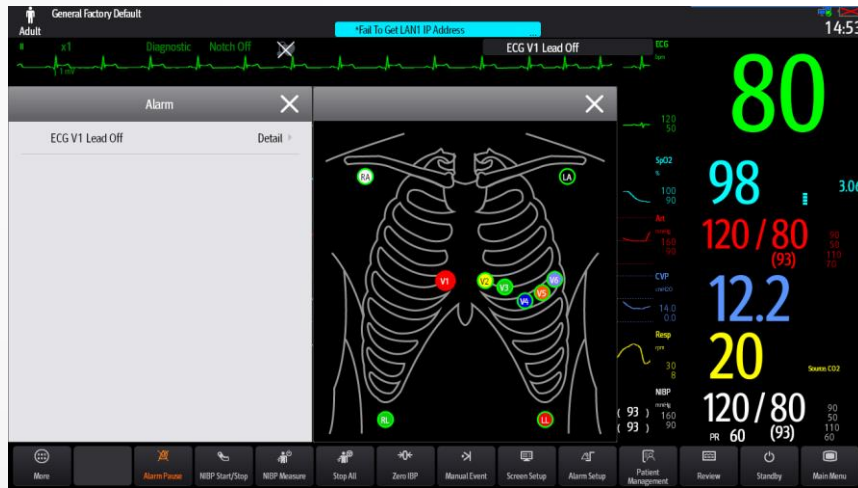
Adult
General Factory Default
*Fail To Get LAN1 IP Address
14:53
II x1 Diagnostic Notch Off
1 mV
ECG V1 Lead Off
ECG
bpm
80
Alarm
ECG V1 Lead Off
Detail
RA
LA
V1
V2
V3
V4
V5
V6
RL
LL
120
50
SpO2
%
98
3.0
100
90
Art
mmHg
160
90
120/80
(93)
50
110
80
CVP
cmH2O
14.0
0.0
12.2
Resp
rpm
30
8
20
Source: CO2
NIBP
mmHg
160
90
(93)
(93)
120/80
PR 60
(93)
90
50
110
60
More
Alarm Pause
NIBP Start/Stop
NIBP Measure
Stop All
Zero IBP
Manual Event
Screen Setup
Alarm Setup
Patient Management
Review
Standby
Main Menu